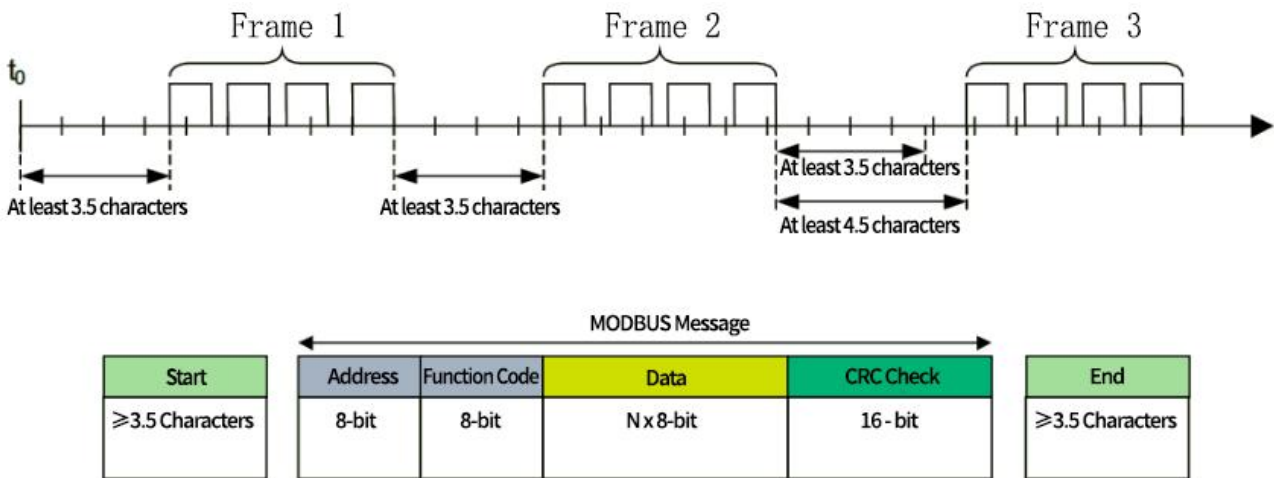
Frame 1

Frame 2

Frame 3

$t_0$

At least 3.5 characters

At least 3.5 characters

At least 3.5 characters

At least 4.5 characters

MODBUS Message

| Start |
|---|
| ⩾3.5 Characters |

| Address | Function Code | Data | CRC Check |
|---|---|---|---|
| 8-bit | 8-bit | N x 8-bit | 16 - bit |

| End |
|---|
| ⩾3.5 Characters |